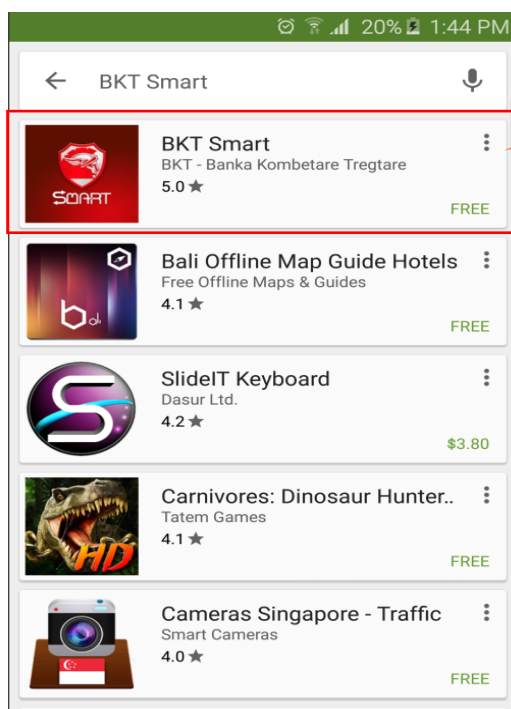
20% 1:44 PM

BKT Smart

SMART

BKT Smart
BKT - Banka Kombetare Tregtare
5.0 ★
FREE

Bali Offline Map Guide Hotels
Free Offline Maps & Guides
4.1 ★
FREE

SlideIT Keyboard
Dasur Ltd.
4.2 ★
$3.80

HD

Carnivores: Dinosaur Hunter..
Tatem Games
4.1 ★
FREE

Cameras Singapore - Traffic
Smart Cameras
4.0 ★
FREE